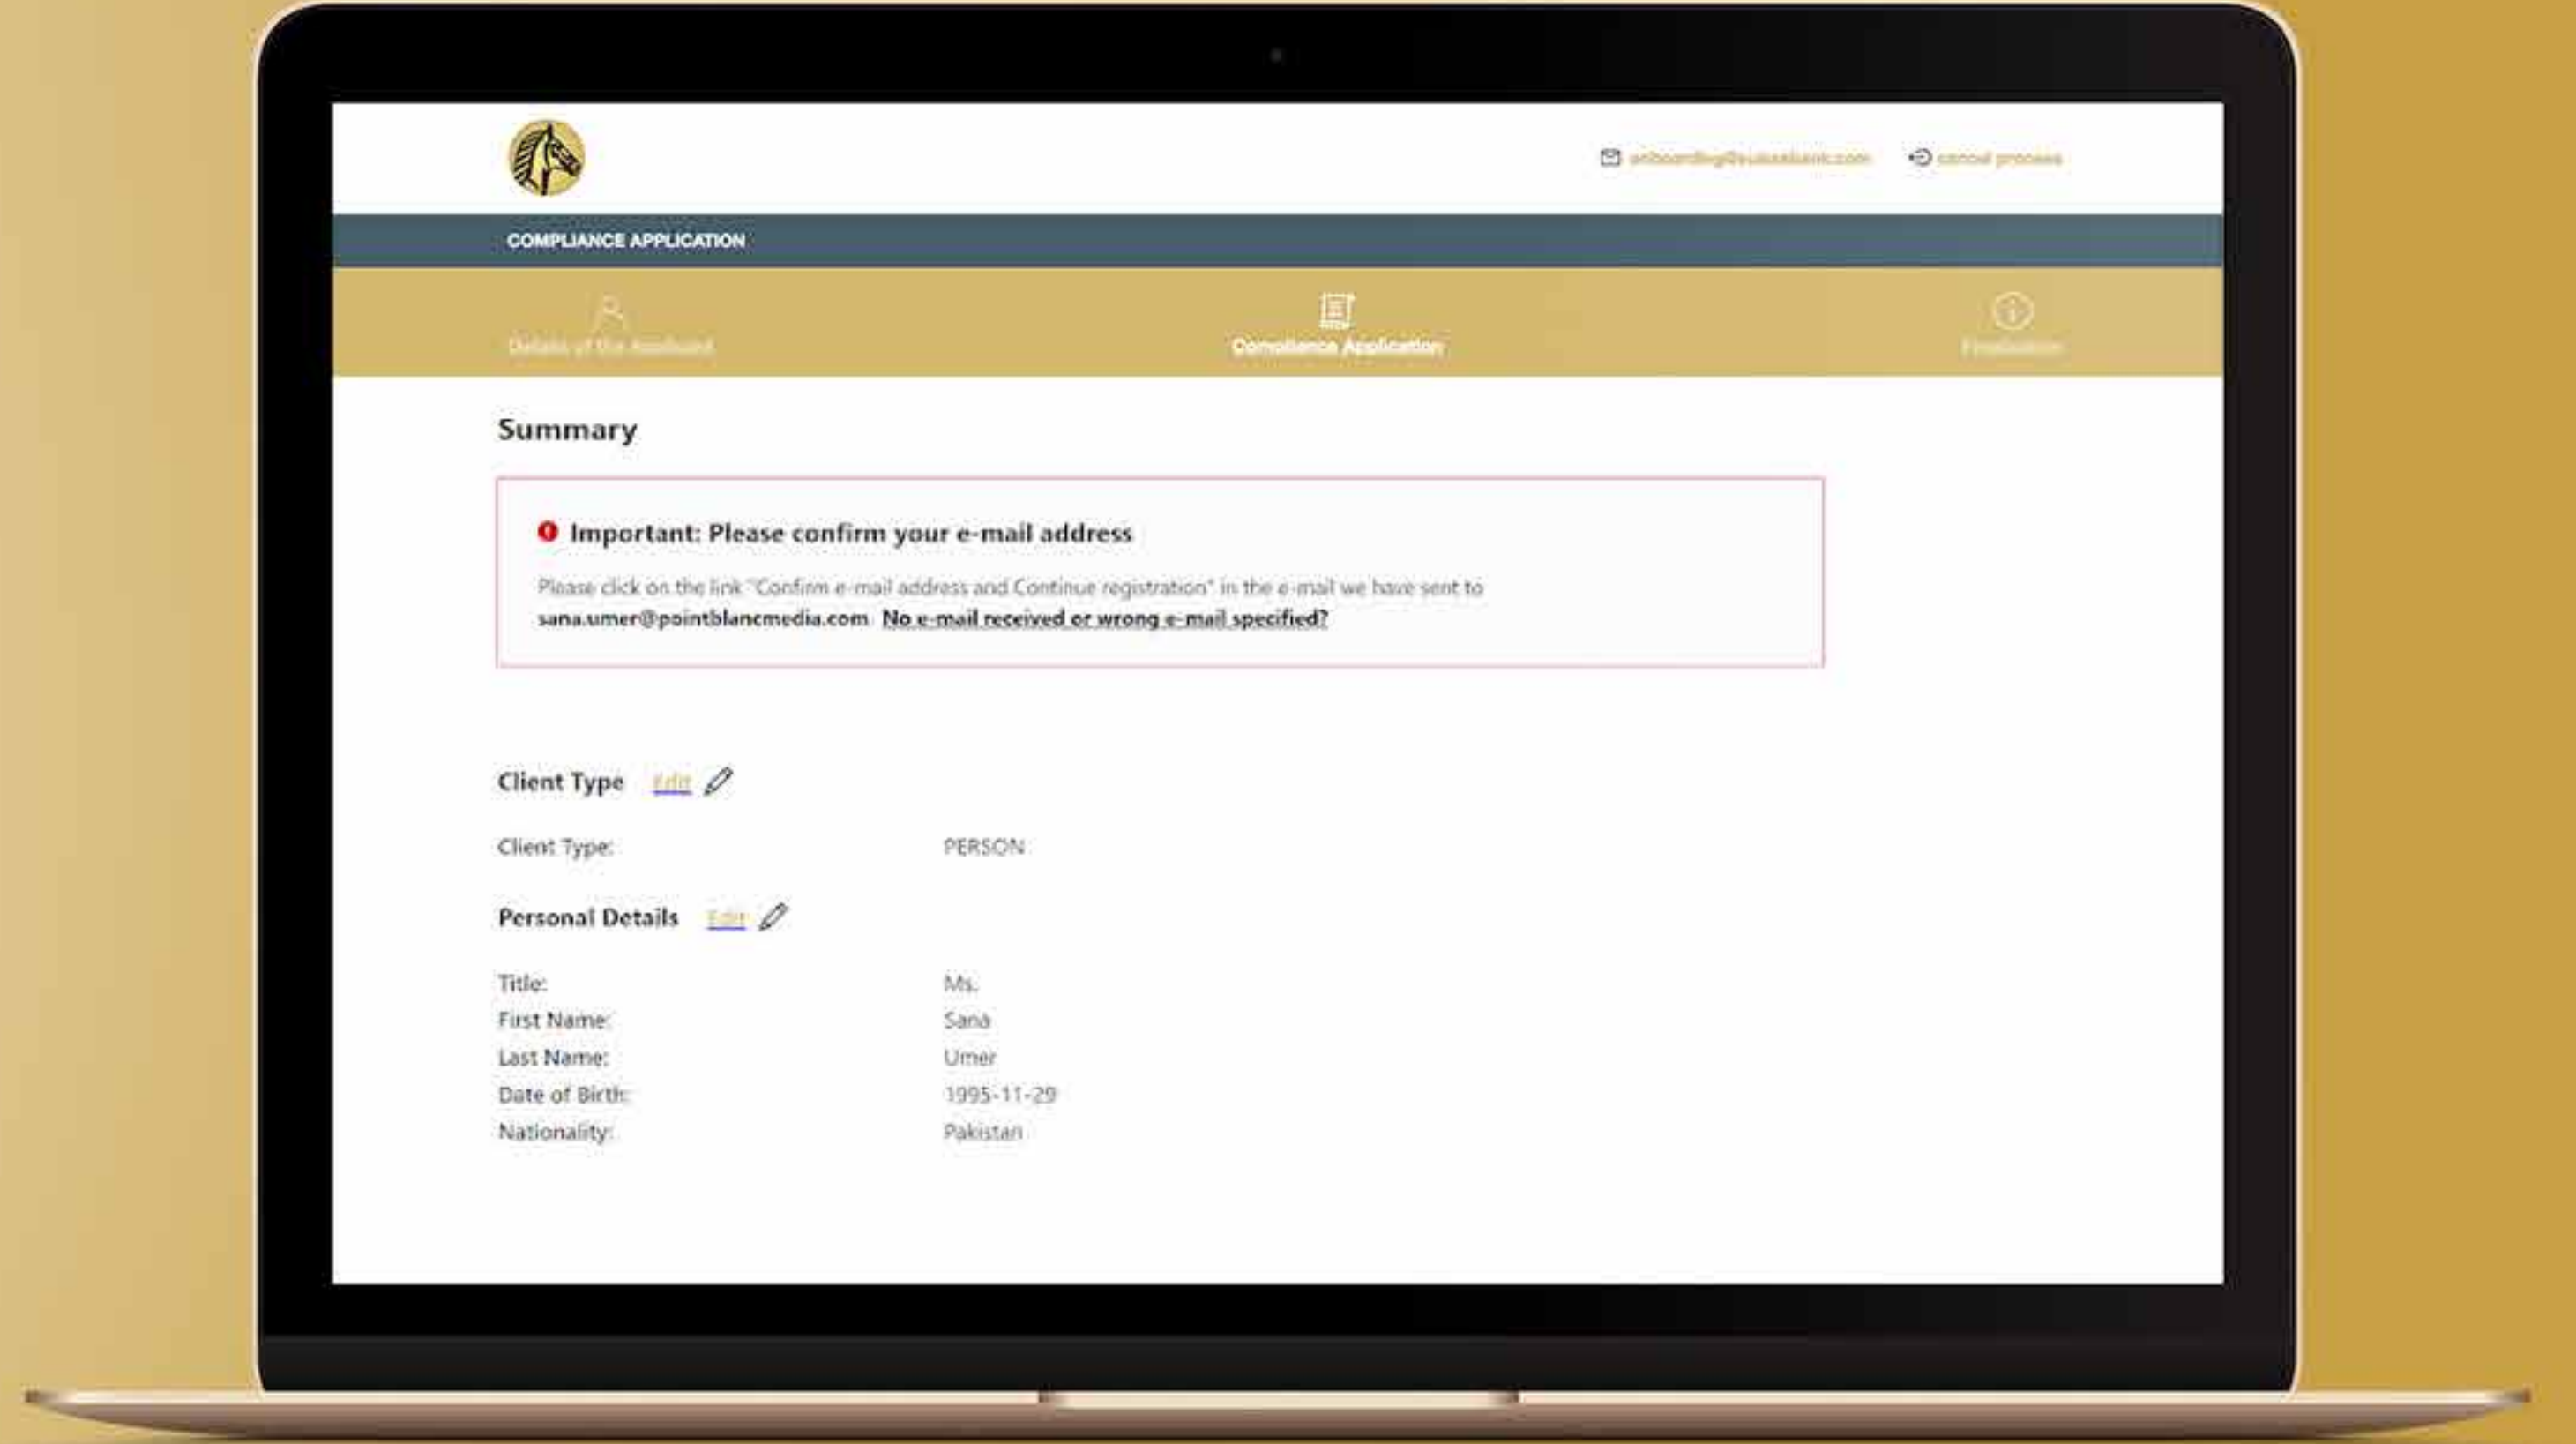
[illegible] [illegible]

COMPLIANCE APPLICATION

Details of the Applicant

Compliance Application

Finalisation

Summary

Important: Please confirm your e-mail address

Please click on the link "Confirm e-mail address and Continue registration" in the e-mail we have sent to sana.umer@pointblancmedia.com No e-mail received or wrong e-mail specified?

Client Type Edit

Client Type: PERSON

Personal Details Edit

Title: Ms.
First Name: Sana
Last Name: Umer
Date of Birth: 1995-11-29
Nationality: Pakistan